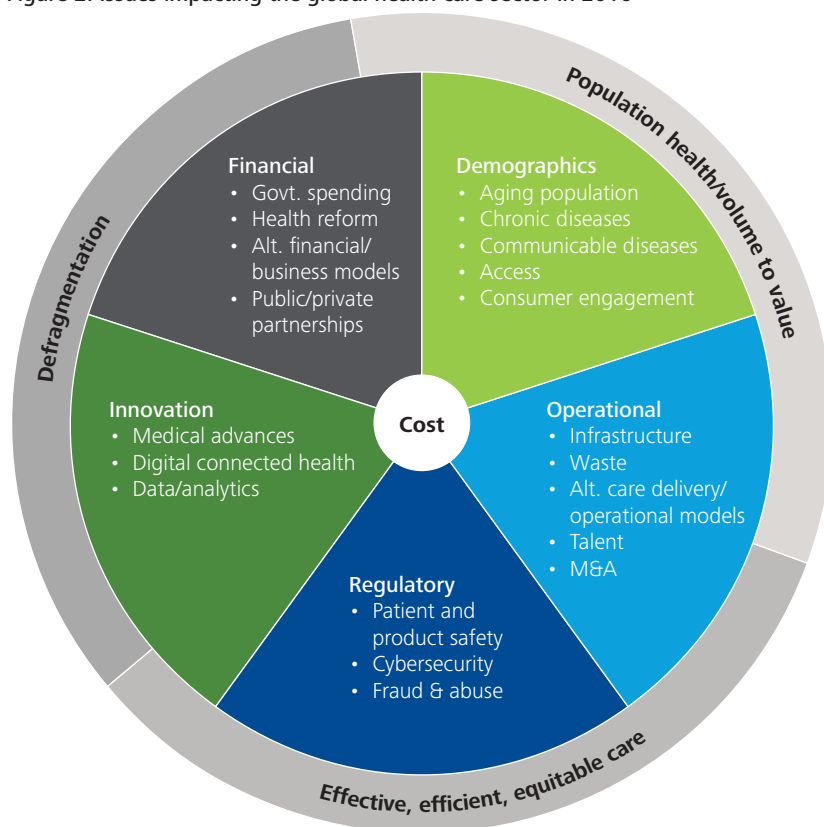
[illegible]

Population health/volume to value

Defragmentation

Financial
• Govt. spending
• Health reform
• Alt. financial/ business models
• Public/private partnerships

Demographics
• Aging population
• Chronic diseases
• Communicable diseases
• Access
• Consumer engagement

Innovation
• Medical advances
• Digital connected health
• Data/analytics

Cost

Operational
• Infrastructure
• Waste
• Alt. care delivery/ operational models
• Talent
• M&A

Regulatory
• Patient and product safety
• Cybersecurity
• Fraud & abuse

Effective, efficient, equitable care